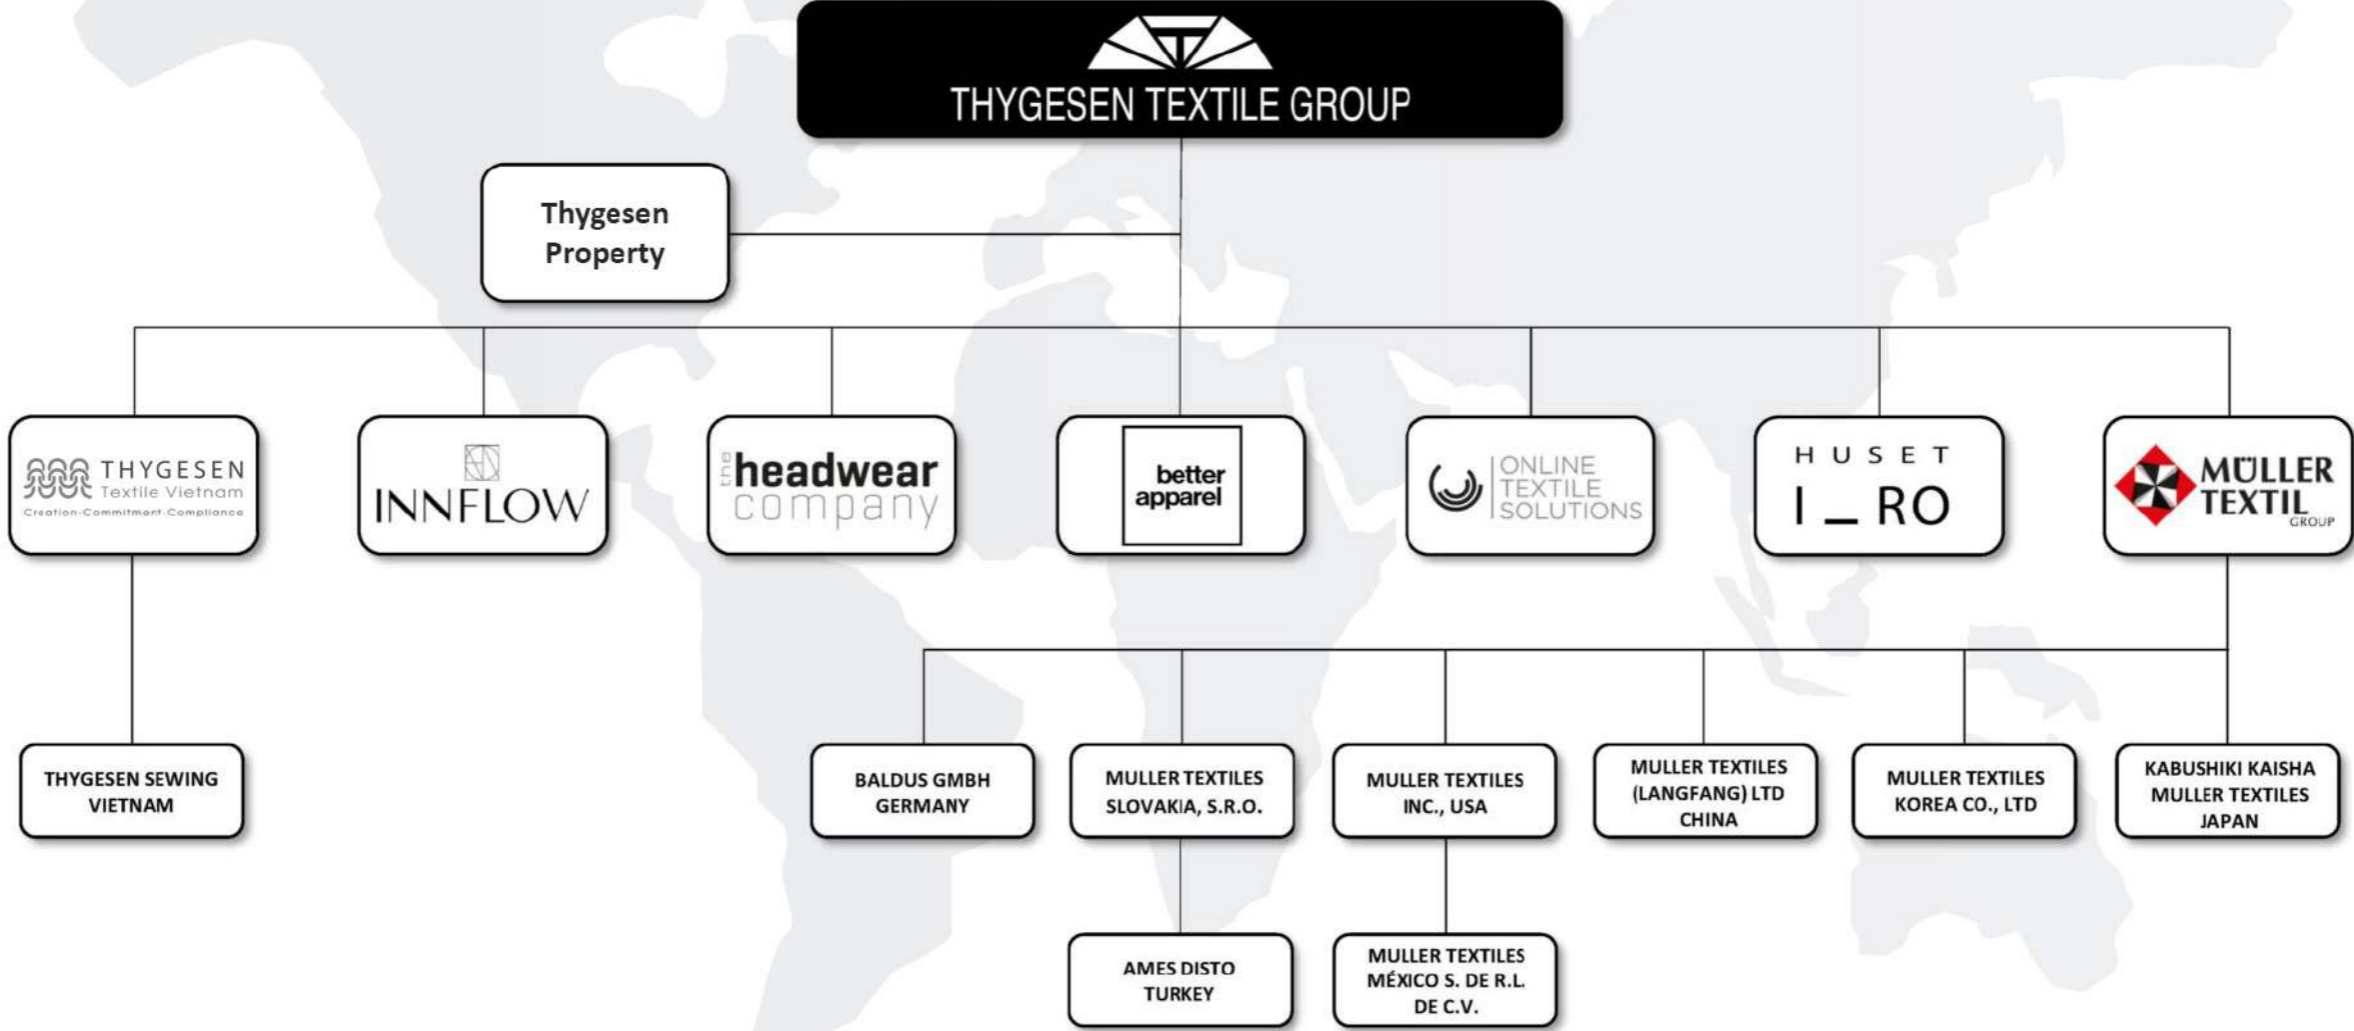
THYGESEN TEXTILE GROUP

Thygesen Property

THYGESEN Textile Vietnam Creation-Commitment-Compliance

INNFLOW

the headwear company

better apparel

ONLINE TEXTILE SOLUTIONS

HUSET I_RO

MÜLLER TEXTIL GROUP

THYGESEN SEWING VIETNAM

BALDUS GMBH GERMANY

MULLER TEXTILES SLOVAKIA, S.R.O.

MULLER TEXTILES INC., USA

MULLER TEXTILES (LANGFANG) LTD CHINA

MULLER TEXTILES KOREA CO., LTD

KABUSHIKI KAISHA MULLER TEXTILES JAPAN

AMES DISTO TURKEY

MULLER TEXTILES MÉXICO S. DE R.L. DE C.V.